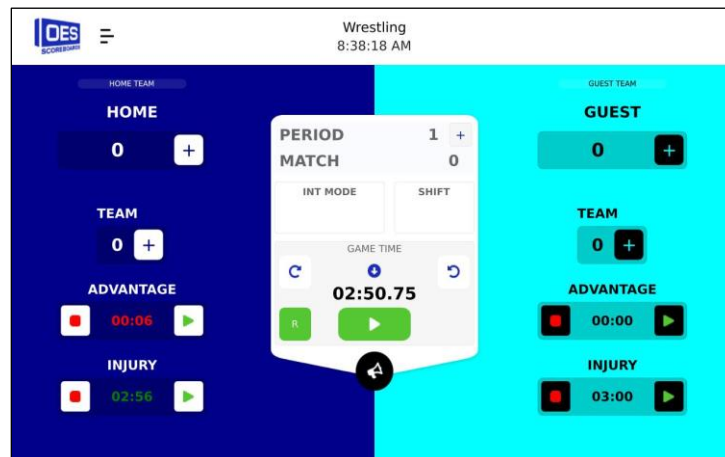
OES SCOREBOARDS

Wrestling
8:38:18 AM

HOME TEAM
HOME
0 +

TEAM
0 +

ADVANTAGE
00:06

INJURY
02:56

PERIOD 1 +
MATCH 0

INT MODE
SHIFT

GAME TIME
02:50.75
R

GUEST TEAM
GUEST
0 +

TEAM
0 +

ADVANTAGE
00:00

INJURY
03:00